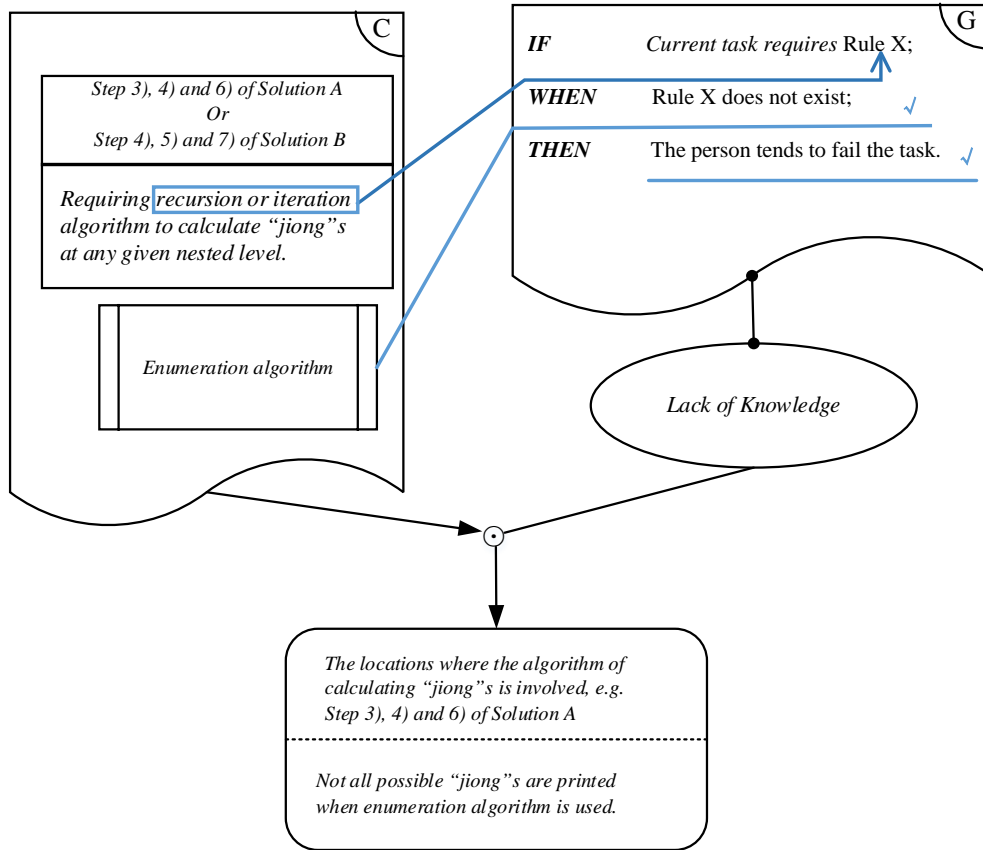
C

Step 3), 4) and 6) of Solution A
Or
Step 4), 5) and 7) of Solution B

Requiring recursion or iteration algorithm to calculate “jiong”s at any given nested level.

Enumeration algorithm

G

| | |
|---|---|
| **IF** | Current task requires Rule X; |
| **WHEN** | Rule X does not exist; √ |
| **THEN** | The person tends to fail the task. √ |

Lack of Knowledge

The locations where the algorithm of calculating “jiong”s is involved, e.g. Step 3), 4) and 6) of Solution A

Not all possible “jiong”s are printed when enumeration algorithm is used.